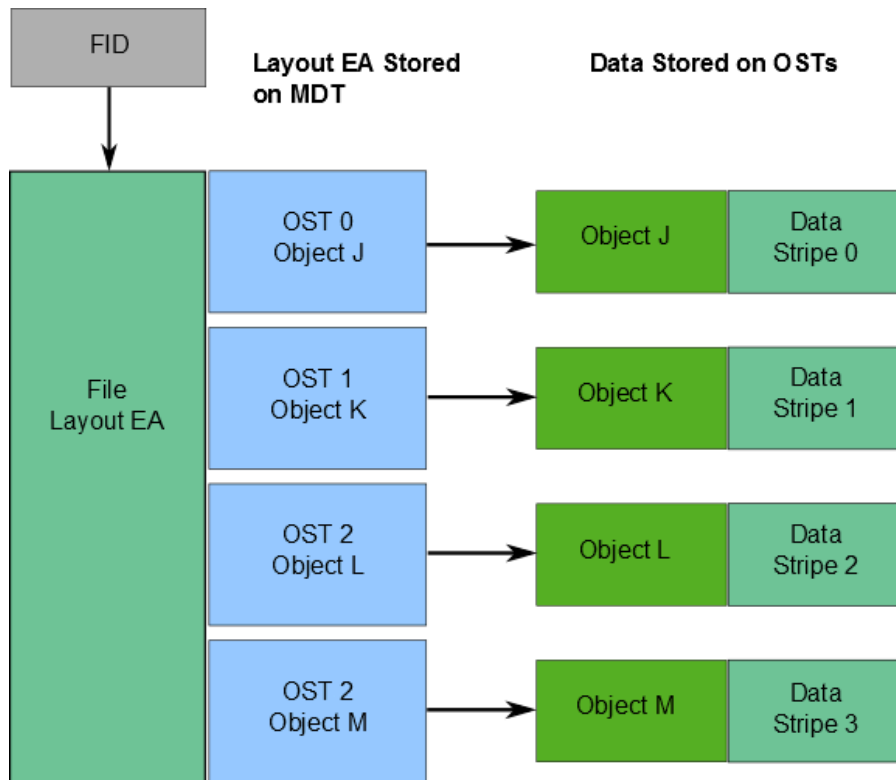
FID

Layout EA Stored on MDT

Data Stored on OSTs

File Layout EA

OST 0 Object J

Object J

Data Stripe 0

OST 1 Object K

Object K

Data Stripe 1

OST 2 Object L

Object L

Data Stripe 2

OST 2 Object M

Object M

Data Stripe 3